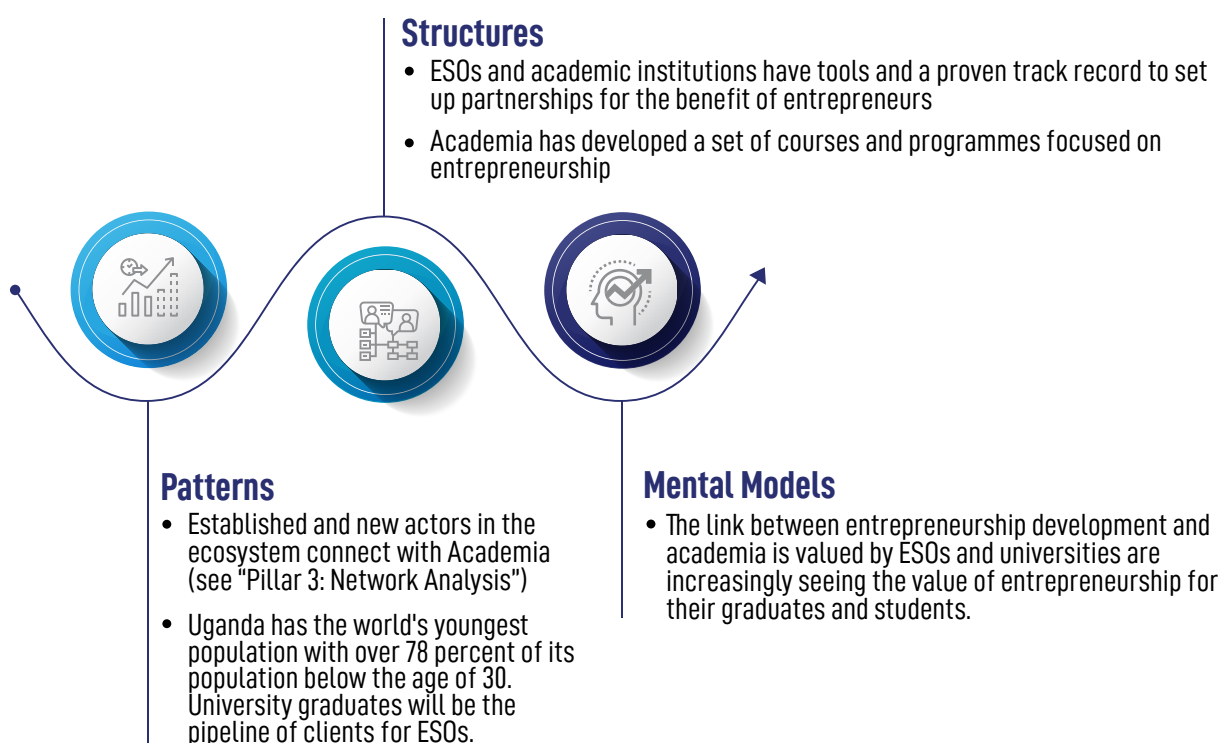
Structures

- ESOs and academic institutions have tools and a proven track record to set up partnerships for the benefit of entrepreneurs
- Academia has developed a set of courses and programmes focused on entrepreneurship

Patterns

- Established and new actors in the ecosystem connect with Academia (see "Pillar 3: Network Analysis")
- Uganda has the world's youngest population with over 78 percent of its population below the age of 30. University graduates will be the pipeline of clients for ESOs.

Mental Models

- The link between entrepreneurship development and academia is valued by ESOs and universities are increasingly seeing the value of entrepreneurship for their graduates and students.